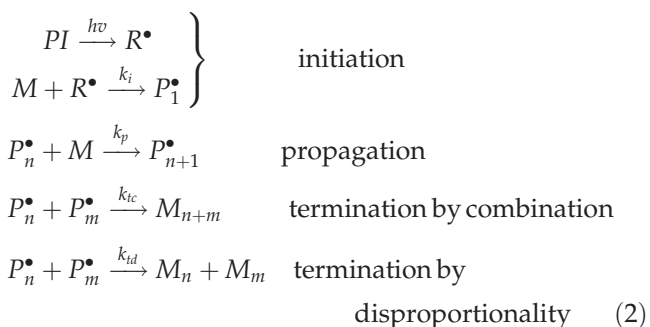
$PI \xrightarrow{hv} R^\bullet$
$M + R^\bullet \xrightarrow{k_i} P_1^\bullet$ } initiation

$P_n^\bullet + M \xrightarrow{k_p} P_{n+1}^\bullet$ propagation

$P_n^\bullet + P_m^\bullet \xrightarrow{k_{tc}} M_{n+m}$ termination by combination

$P_n^\bullet + P_m^\bullet \xrightarrow{k_{td}} M_n + M_m$ termination by disproportionality (2)